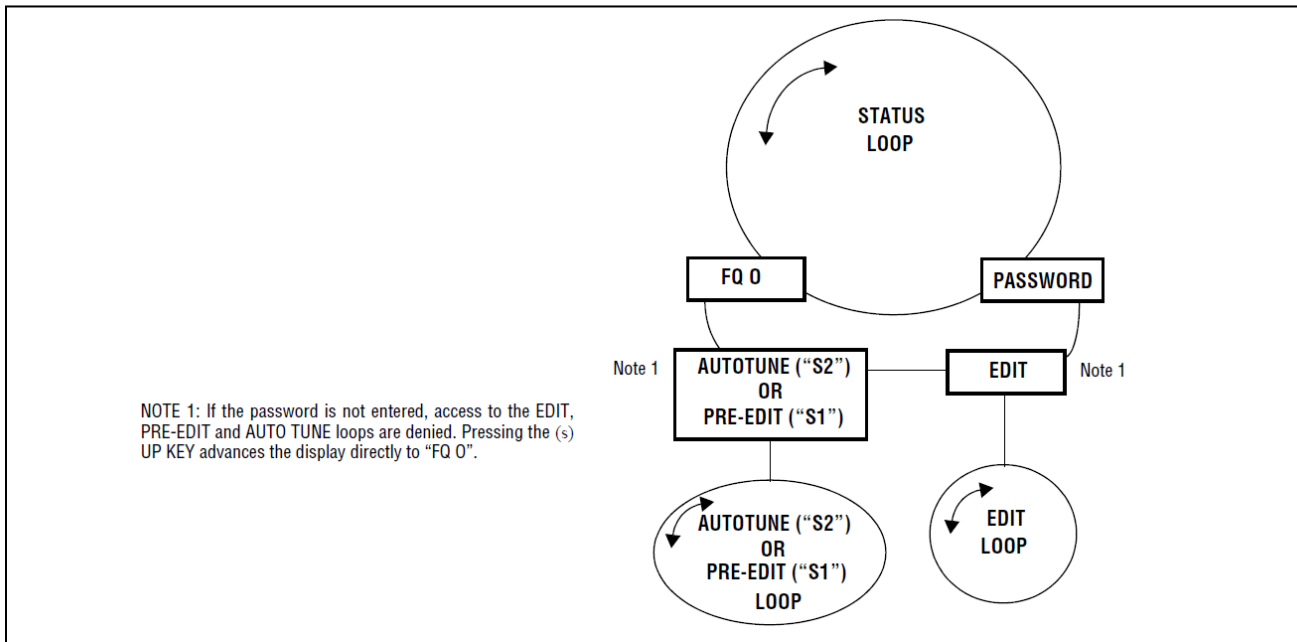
STATUS
LOOP

FQ 0

PASSWORD

Note 1

AUTOTUNE (“S2”)
OR
PRE-EDIT (“S1”)

EDIT

Note 1

NOTE 1: If the password is not entered, access to the EDIT, PRE-EDIT and AUTO TUNE loops are denied. Pressing the (s) UP KEY advances the display directly to “FQ 0”.

AUTOTUNE (“S2”)
OR
PRE-EDIT (“S1”)
LOOP

EDIT
LOOP